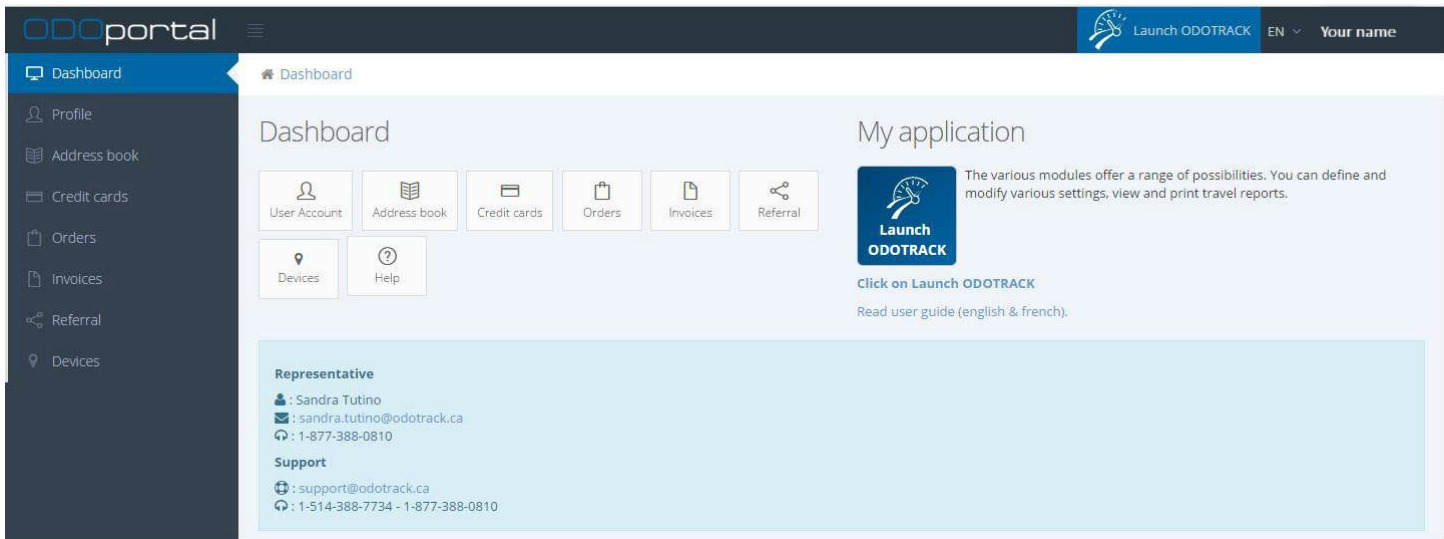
ODOportal

Launch ODOTRACK EN Your name

Dashboard
Profile
Address book
Credit cards
Orders
Invoices
Referral
Devices

Dashboard

Dashboard

User Account
Address book
Credit cards
Orders
Invoices
Referral
Devices
Help

My application

Launch ODOTRACK

The various modules offer a range of possibilities. You can define and modify various settings, view and print travel reports.

Click on Launch ODOTRACK

Read user guide (english & french).

Representative

: Sandra Tutino
: sandra.tutino@odotrack.ca
: 1-877-388-0810

Support

: support@odotrack.ca
: 1-514-388-7734 - 1-877-388-0810